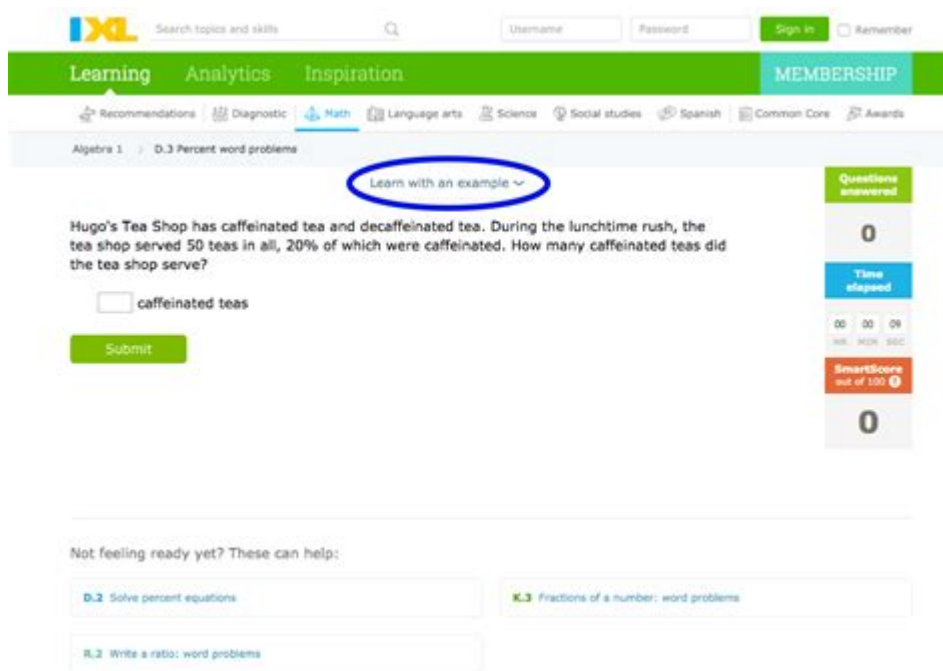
IXL Search topics and skills Username Password Sign in Remember

Learning Analytics Inspiration MEMBERSHIP

Recommendations Diagnostic Math Language arts Science Social studies Spanish Common Core Awards

Algebra 1 > D.3 Percent word problems

Learn with an example

Questions answered
0

Time elapsed
00 00 09
HR MIN SEC

SmartScore out of 100
0

Hugo's Tea Shop has caffeinated tea and decaffeinated tea. During the lunchtime rush, the tea shop served 50 teas in all, 20% of which were caffeinated. How many caffeinated teas did the tea shop serve?

caffeinated teas

Submit

Not feeling ready yet? These can help:

D.2 Solve percent equations

K.3 Fractions of a number: word problems

R.2 Write a ratio: word problems